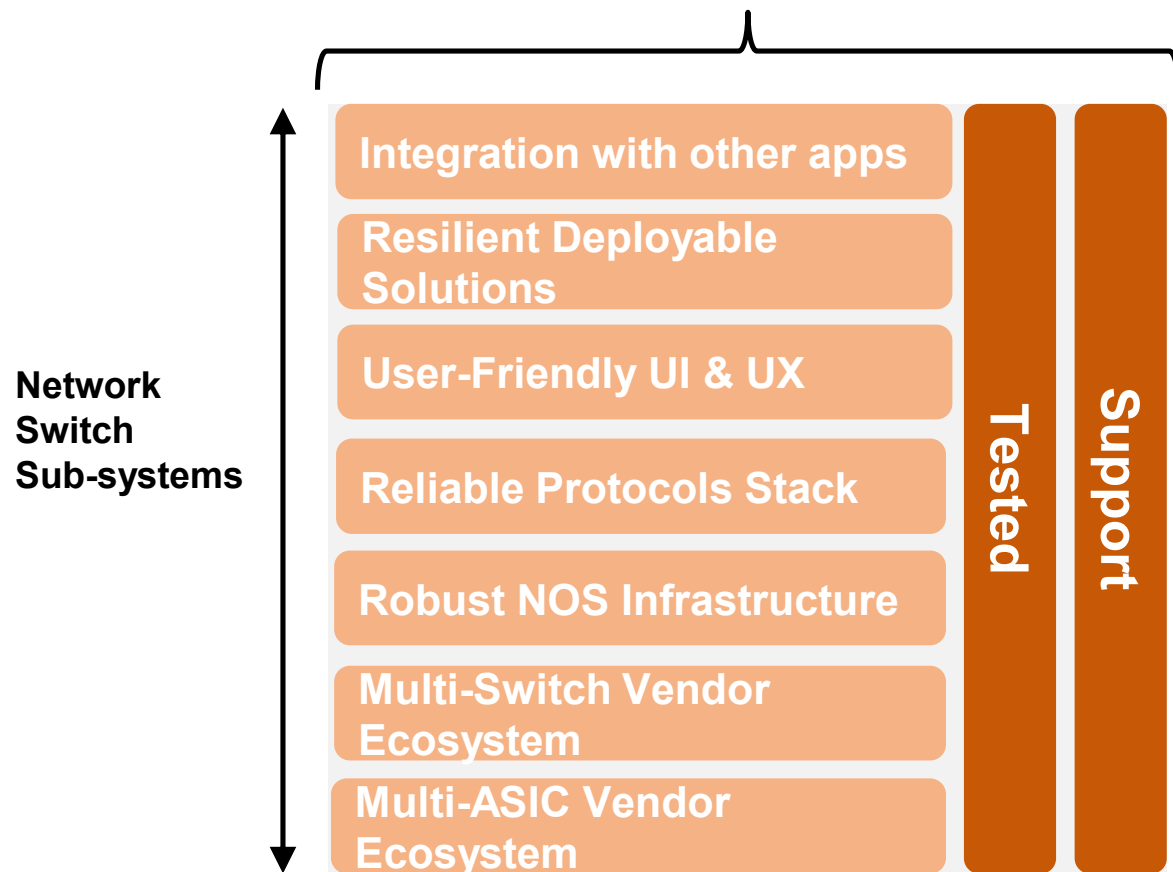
Network Switch Sub-systems

Integration with other apps

Resilient Deployable Solutions

User-Friendly UI & UX

Reliable Protocols Stack

Robust NOS Infrastructure

Multi-Switch Vendor Ecosystem

Multi-ASIC Vendor Ecosystem

Tested

Support